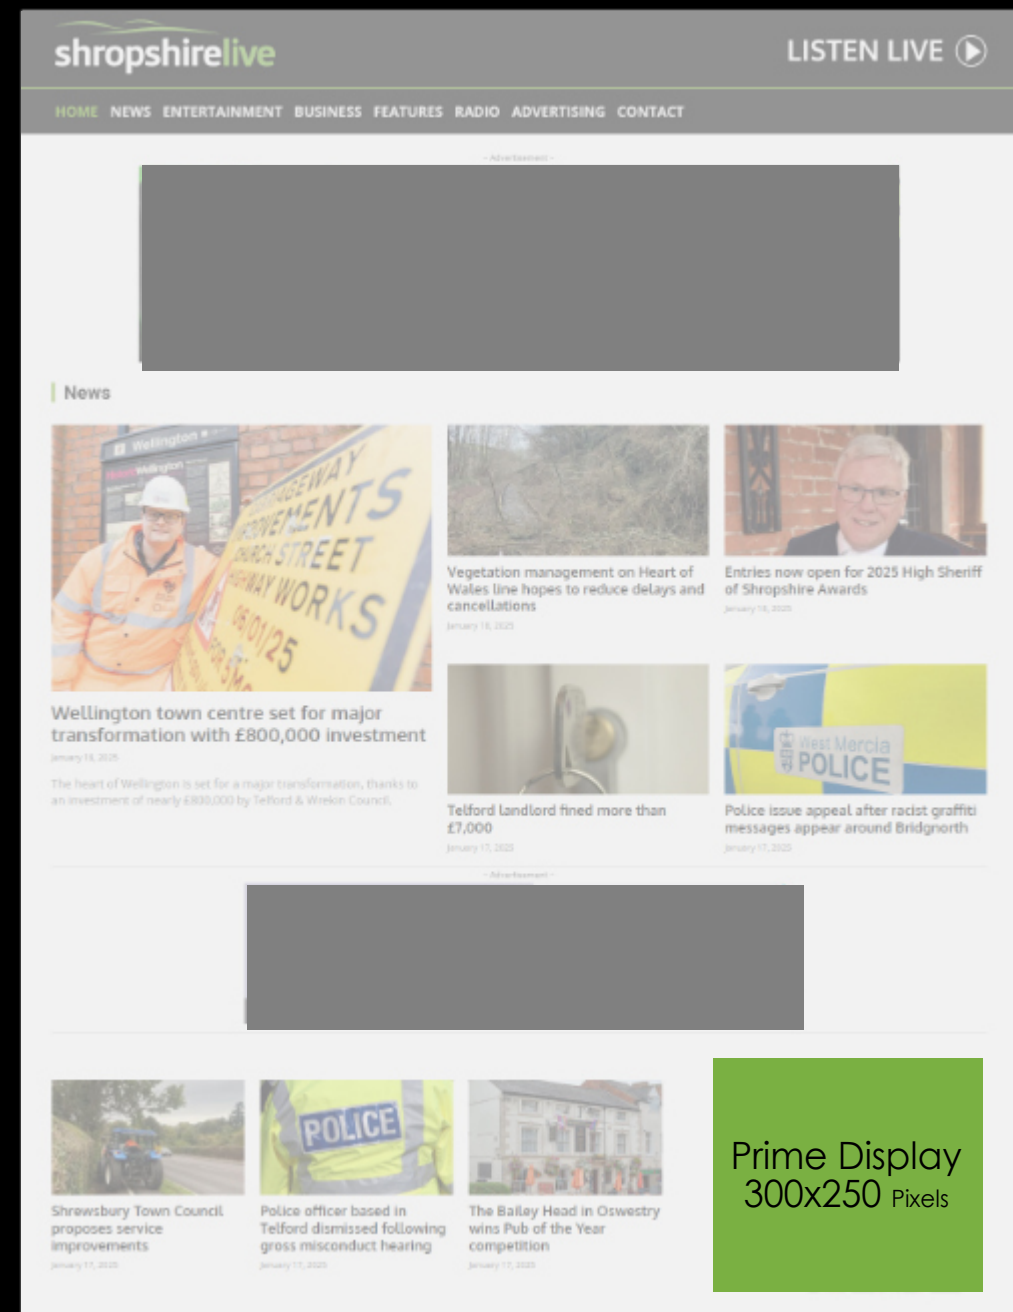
shropshirelive

LISTEN LIVE

HOME NEWS ENTERTAINMENT BUSINESS FEATURES RADIO ADVERTISING CONTACT

- Advertisement -

News

Wellington
CARRIAGEWAY IMPROVEMENTS CHURCH STREET HIGHWAY WORKS 06/01/25

Wellington town centre set for major transformation with £800,000 investment

January 18, 2025

The heart of Wellington is set for a major transformation, thanks to an investment of nearly £800,000 by Telford & Wrekin Council.

Vegetation management on Heart of Wales line hopes to reduce delays and cancellations

January 18, 2025

Entries now open for 2025 High Sheriff of Shropshire Awards

January 18, 2025

Telford landlord fined more than £7,000

January 17, 2025

West Mercia POLICE

Police issue appeal after racist graffiti messages appear around Bridgnorth

January 17, 2025

- Advertisement -

Shrewsbury Town Council proposes service improvements

January 17, 2025

POLICE

Police officer based in Telford dismissed following gross misconduct hearing

January 17, 2025

The Bailey Head in Oswestry wins Pub of the Year competition

January 17, 2025

Prime Display 300x250 Pixels